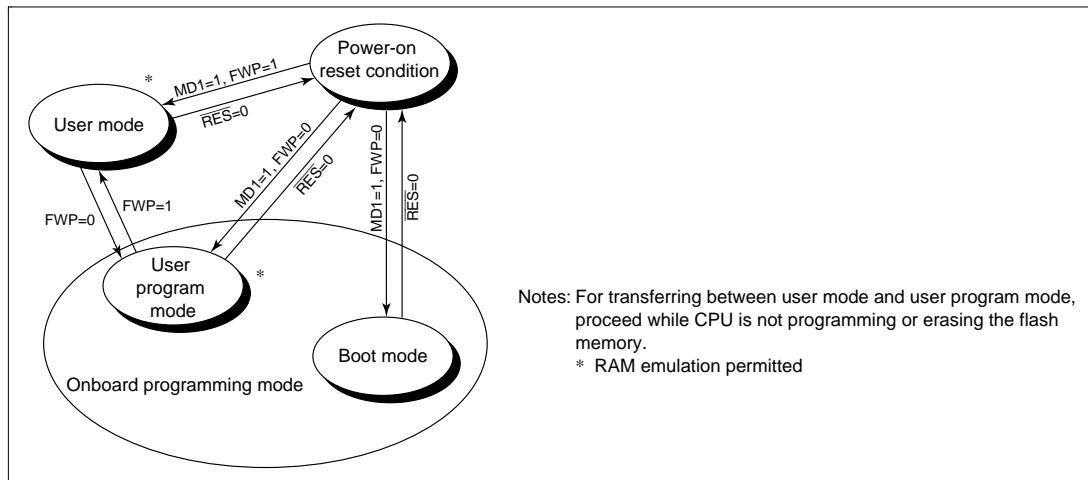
Power-on reset condition

User mode

*

MD1=1, FWP=1

$\overline{RES}$=0

MD1=1, FWP=0

$\overline{RES}$=0

MD1=1, FWP=0

$\overline{RES}$=0

FWP=0

FWP=1

User program mode

*

Boot mode

Onboard programming mode

Notes: For transferring between user mode and user program mode, proceed while CPU is not programming or erasing the flash memory.
* RAM emulation permitted